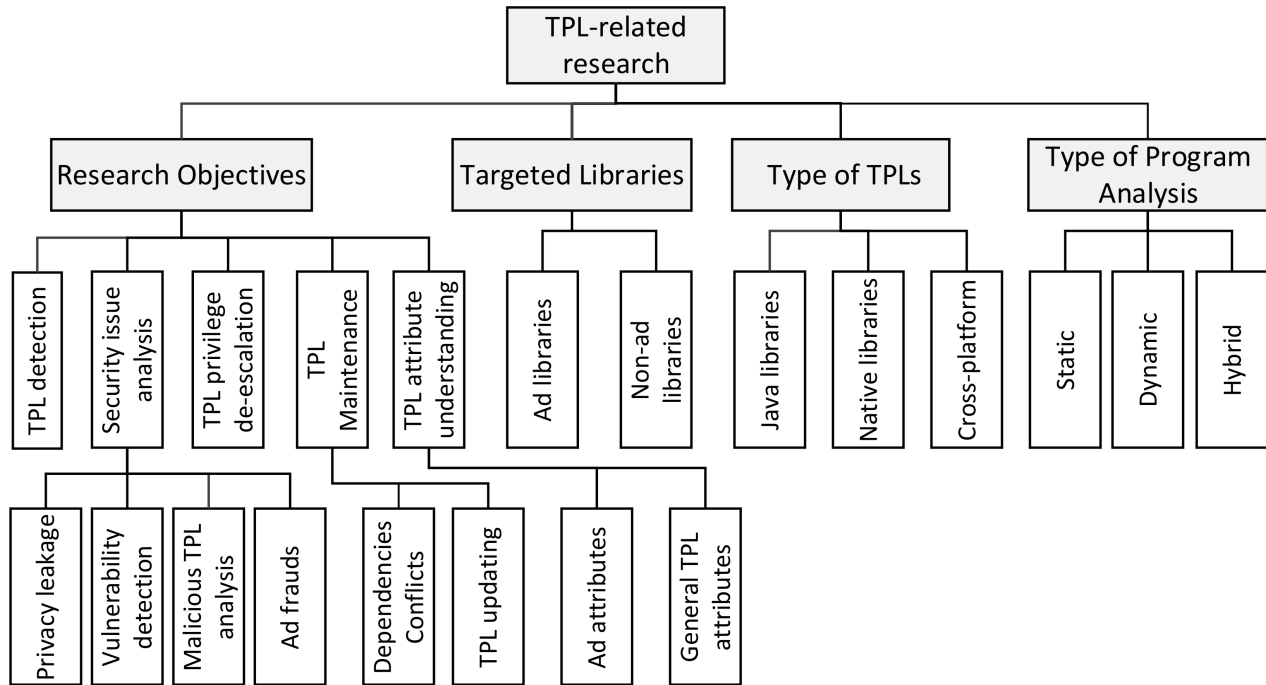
TPL-related research

Research Objectives

Targeted Libraries

Type of TPLs

Type of Program Analysis

TPL detection

Security issue analysis

TPL privilege de-escalation

TPL Maintenance

TPL attribute understanding

Ad libraries

Non-ad libraries

Java libraries

Native libraries

Cross-platform

Static

Dynamic

Hybrid

Privacy leakage

Vulnerability detection

Malicious TPL analysis

Ad frauds

Dependencies Conflicts

TPL updating

Ad attributes

General TPL attributes